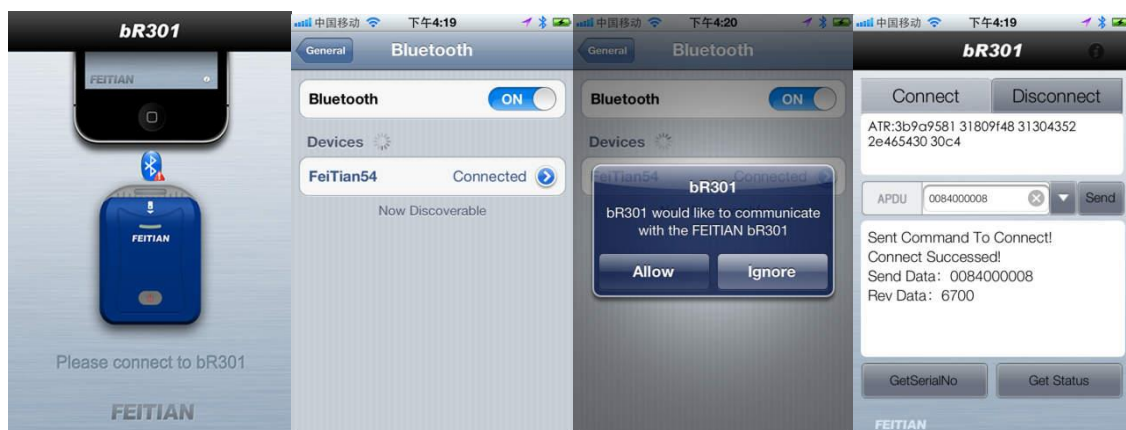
bR301

FEITIAN

FEITIAN

Please connect to bR301

FEITIAN

中国移动 下午4:19

General Bluetooth

Bluetooth ON

Devices

FeiTian54 Connected

Now Discoverable

中国移动 下午4:20

General Bluetooth

Bluetooth ON

Devices

FeiTian54 Connected

bR301

bR301 would like to communicate with the FEITIAN bR301

Allow Ignore

中国移动 下午4:19

bR301

Connect Disconnect

ATR:3b9a9581 31809f48 31304352 2e465430 30c4

APDU 0084000008 Send

Sent Command To Connect!
Connect Successed!
Send Data: 0084000008
Rev Data: 6700

GetSerialNo Get Status

FEITIAN